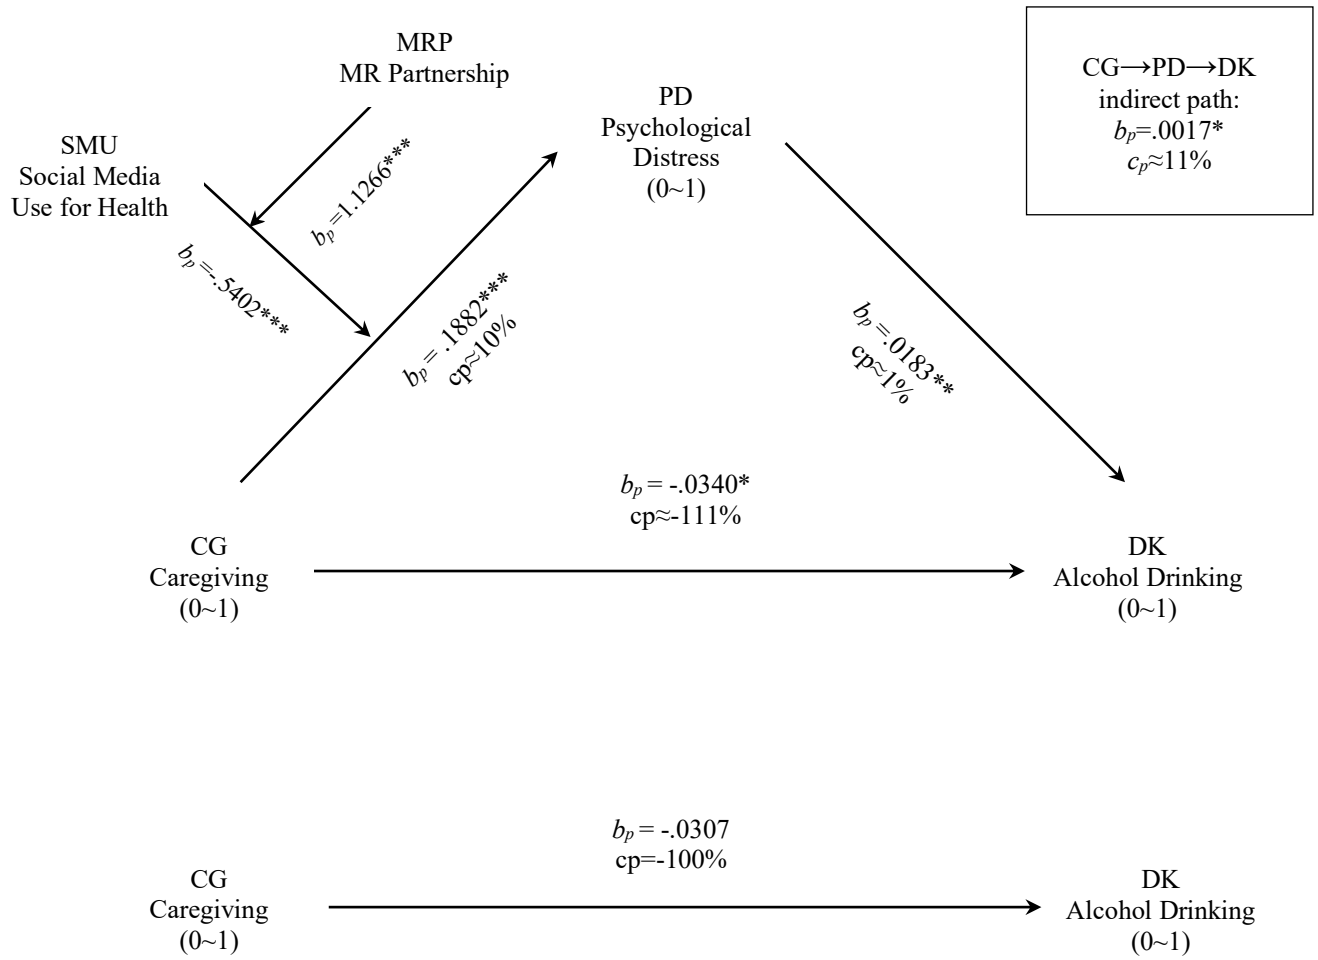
MRP
MR Partnership

SMU
Social Media
Use for Health

PD
Psychological
Distress
(0~1)

CG→PD→DK
indirect path:
$b_p$=.0017*
$c_p$≈11%

$b_p$=1.1266***

$b_p$ = -.5402***

$b_p$ = .1882***
cp≈10%

$b_p$ =.0183**
cp≈1%

$b_p$ = -.0340*
cp≈-111%

CG
Caregiving
(0~1)

DK
Alcohol Drinking
(0~1)

$b_p$ = -.0307
cp=-100%

CG
Caregiving
(0~1)

DK
Alcohol Drinking
(0~1)